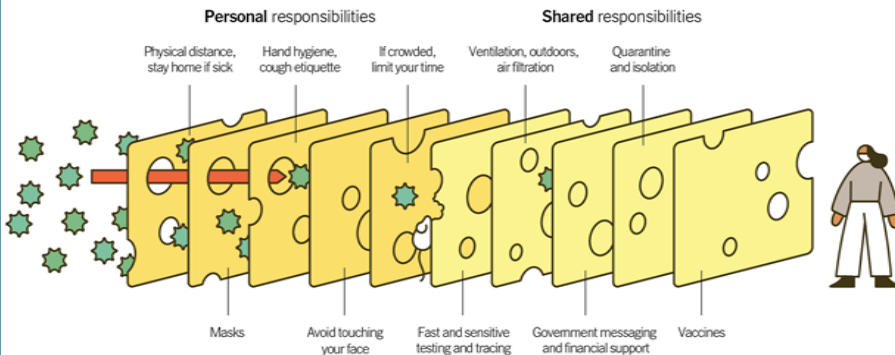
**Personal** responsibilities

**Shared** responsibilities

Physical distance, stay home if sick

Hand hygiene, cough etiquette

If crowded, limit your time

Ventilation, outdoors, air filtration

Quarantine and isolation

Masks

Avoid touching your face

Fast and sensitive testing and tracing

Government messaging and financial support

Vaccines